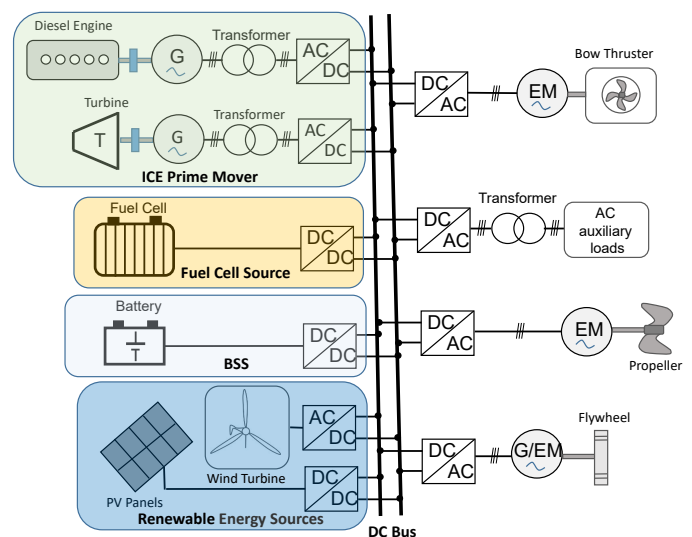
Diesel Engine
G
Transformer
AC
DC
Bow Thruster
DC
AC
EM
Turbine
T
G
Transformer
AC
DC
ICE Prime Mover
Fuel Cell
DC
DC
Fuel Cell Source
Transformer
DC
AC
AC auxiliary loads
Battery
T
DC
DC
BSS
DC
AC
EM
Propeller
AC
DC
Wind Turbine
DC
DC
PV Panels
Renewable Energy Sources
Flywheel
DC
AC
G/EM
DC Bus